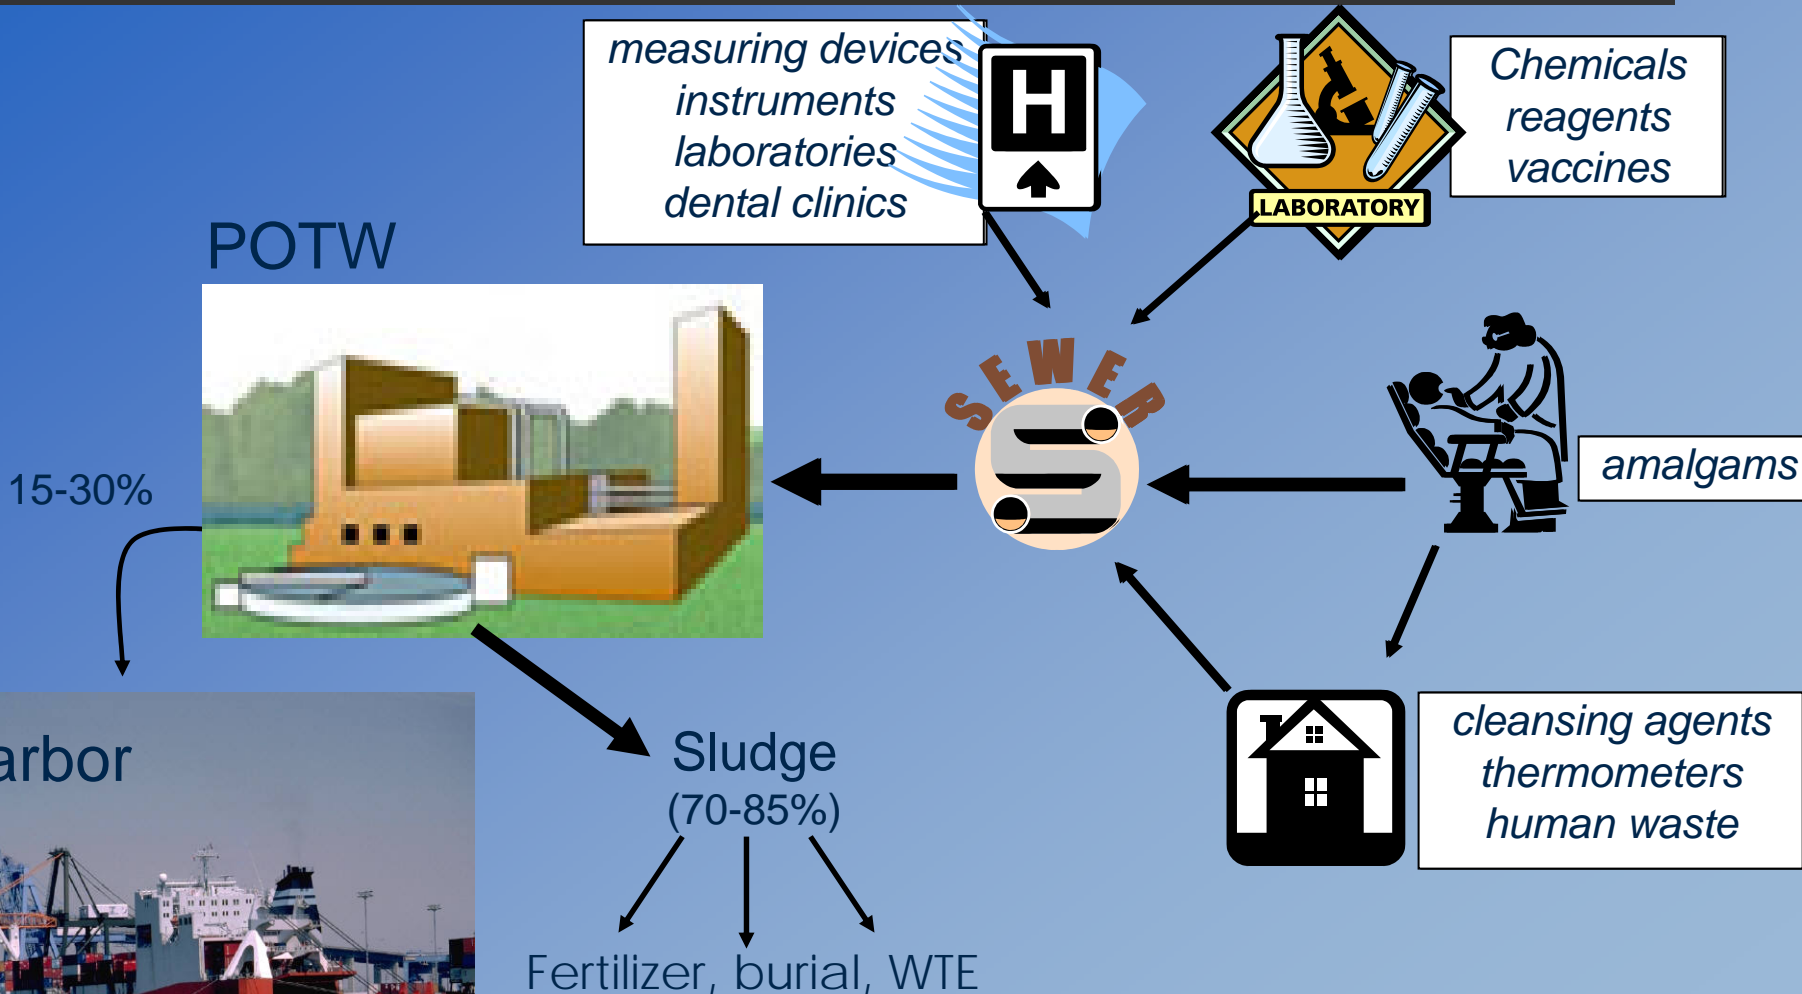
measuring devices
instruments
laboratories
dental clinics

H

LABORATORY

Chemicals
reagents
vaccines

POTW

SEWER

S

amalgams

15-30%

arbor

Sludge
(70-85%)

cleansing agents
thermometers
human waste

Fertilizer, burial, WTE